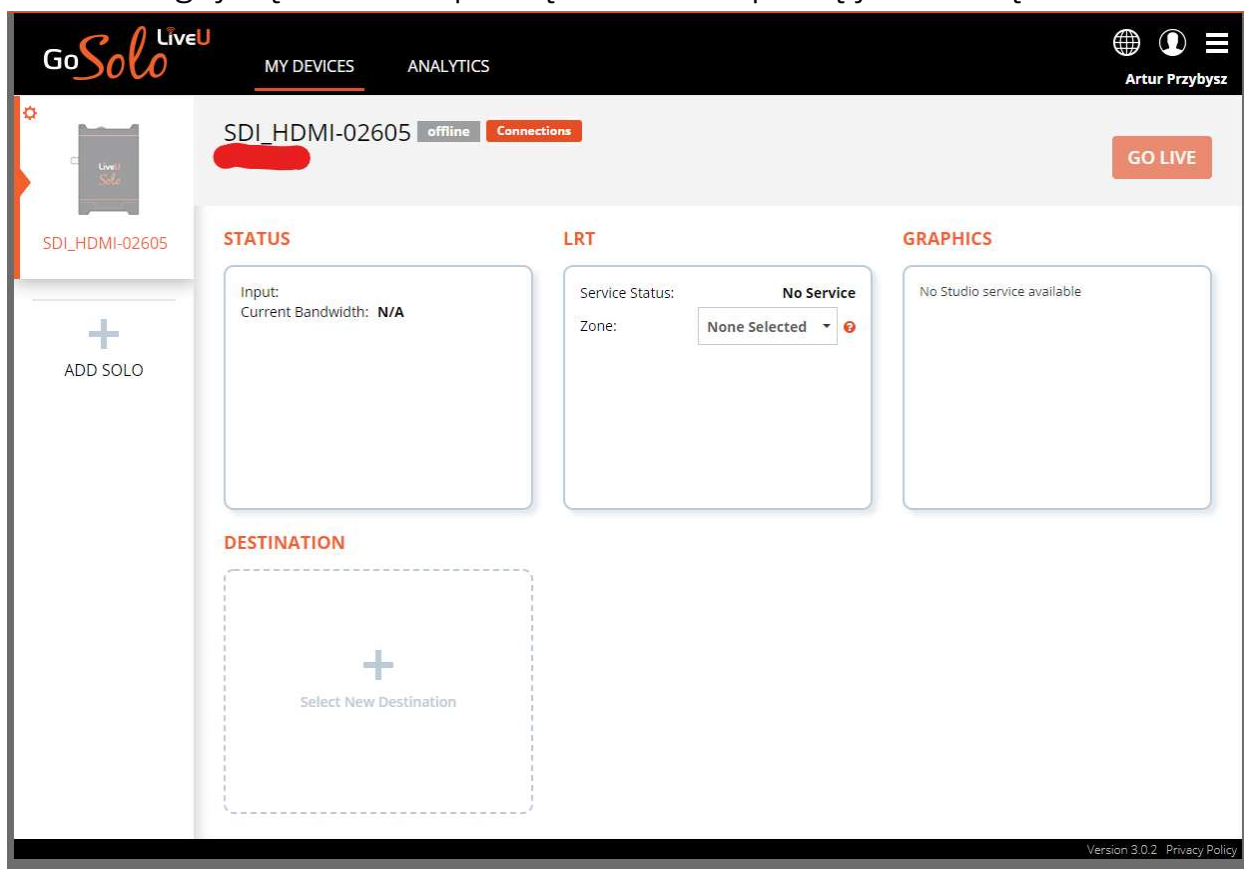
GoSolo LiveU

MY DEVICES

ANALYTICS

Artur Przybysz

LiveU Solo

SDI_HDMI-02605

ADD SOLO

SDI_HDMI-02605 offline Connections

GO LIVE

STATUS

Input:
Current Bandwidth: N/A

LRT

Service Status: No Service
Zone: None Selected

GRAPHICS

No Studio service available

DESTINATION

Select New Destination

Version 3.0.2 Privacy Policy